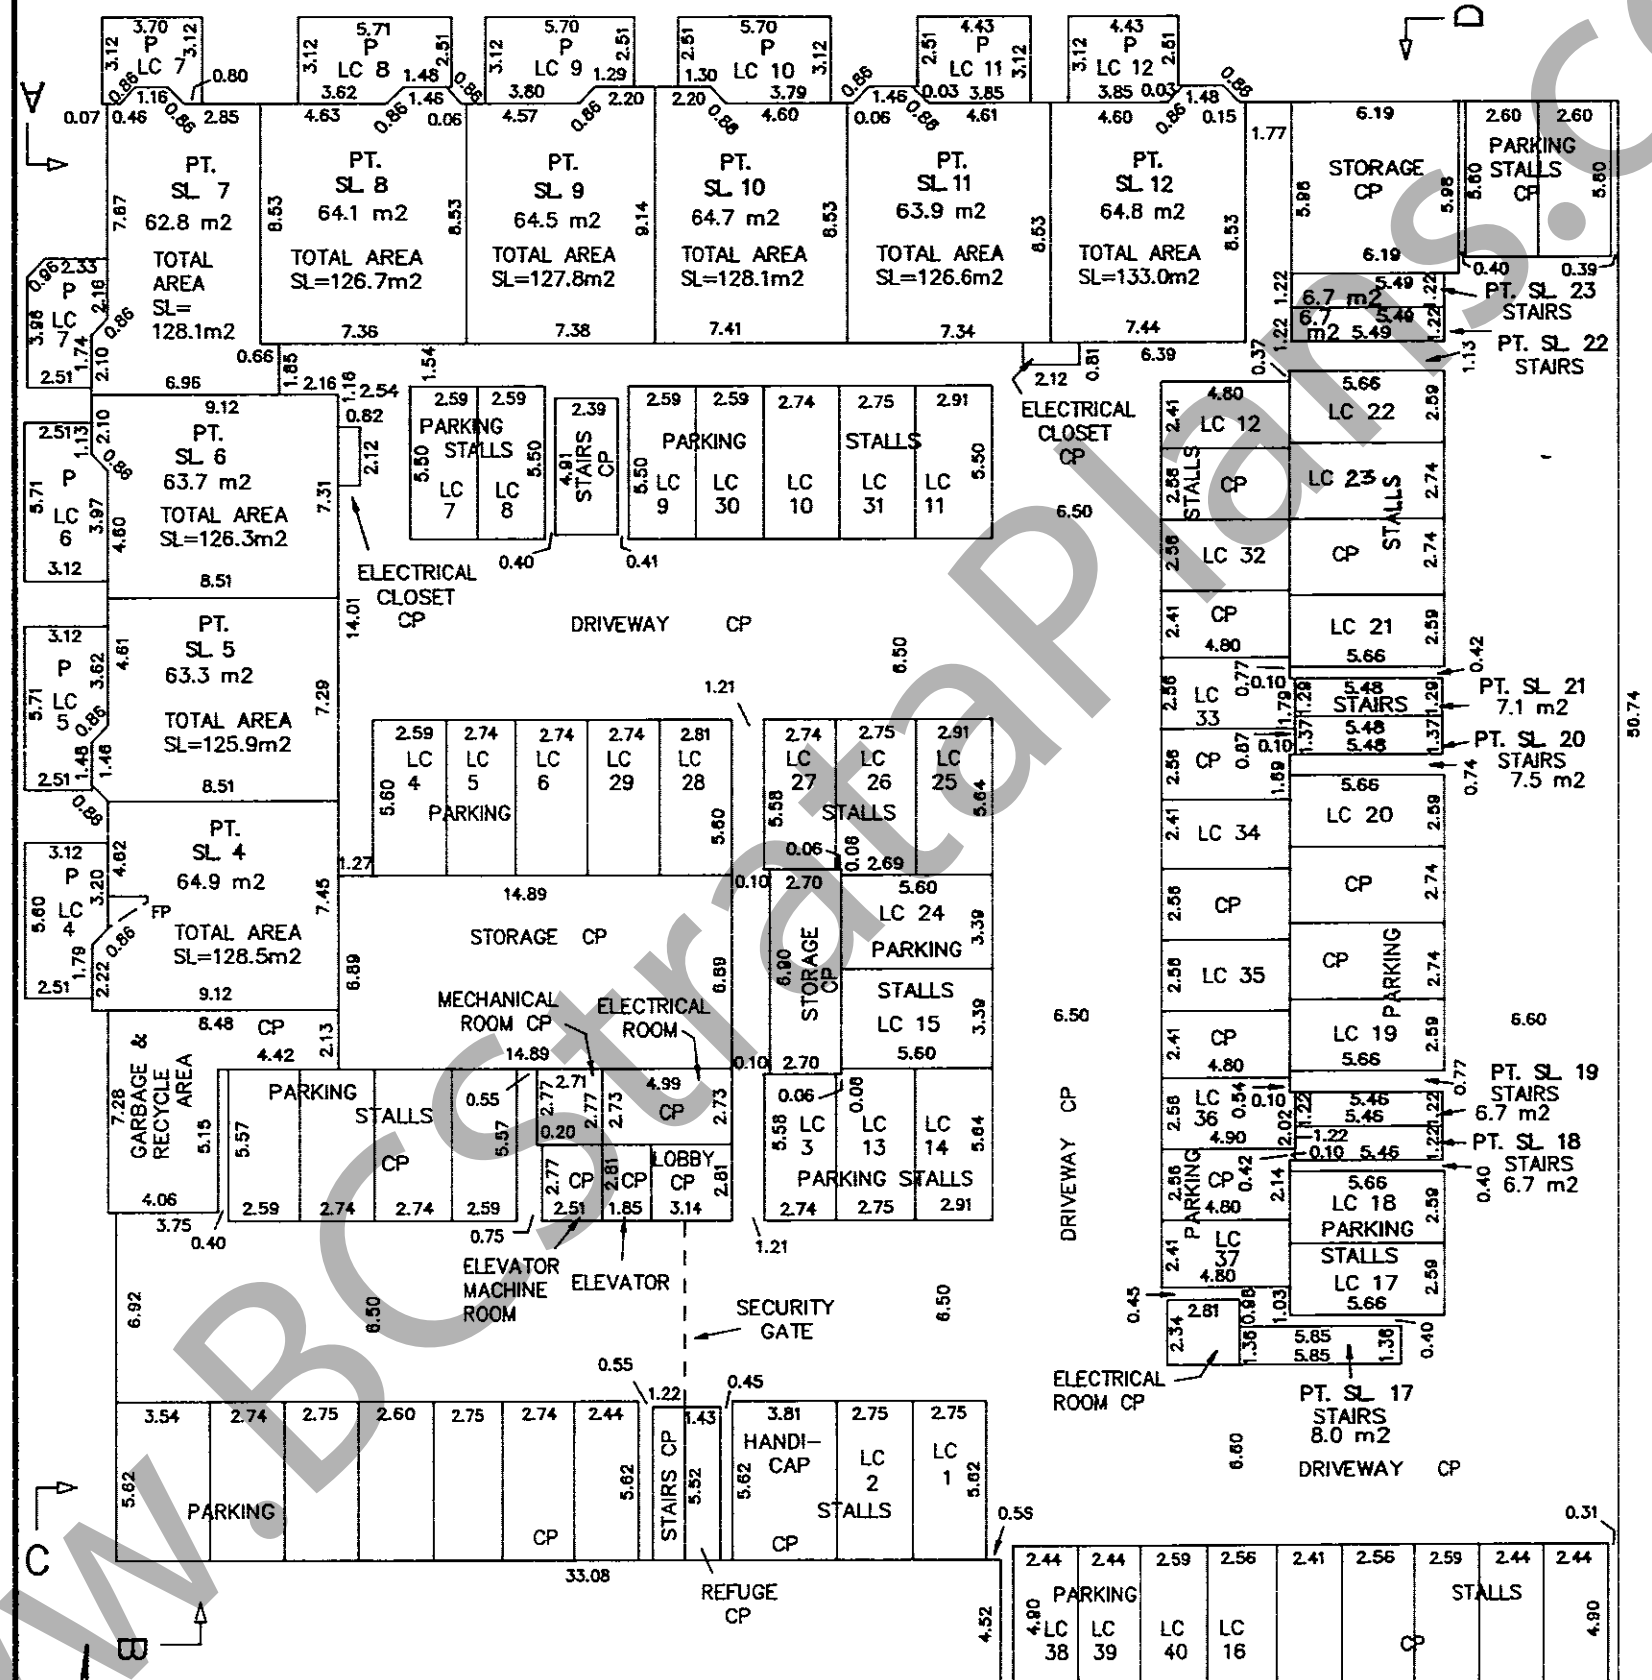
PT. SL 7 62.8 m2 TOTAL AREA SL= 128.1m2

PT. SL 8 64.1 m2 TOTAL AREA SL=126.7m2

PT. SL 9 64.5 m2 TOTAL AREA SL=127.8m2

PT. SL 10 64.7 m2 TOTAL AREA SL=128.1m2

PT. SL 11 63.9 m2 TOTAL AREA SL=126.6m2

PT. SL 12 64.8 m2 TOTAL AREA SL=133.0m2

P LC 7  P LC 8  P LC 9  P LC 10  P LC 11  P LC 12

STORAGE CP

PARKING STALLS CP

6.7 m2  6.7 m2

PT. SL 23 STAIRS

PT. SL 22 STAIRS

PT. SL 6 63.7 m2 TOTAL AREA SL=126.3m2

P LC 6

PARKING STALLS LC 7 LC 8

STAIRS CP

PARKING STALLS LC 9 LC 30 LC 10 LC 31 LC 11

ELECTRICAL CLOSET CP

LC 12  CP  STALLS  LC 32  CP  LC 33  CP  LC 34  CP  LC 35  CP  LC 36  PARKING CP  LC 37

LC 22  LC 23  STALLS  CP  LC 21  STAIRS  LC 20  CP  CP  PARKING  LC 19  LC 18 PARKING STALLS LC 17

PT. SL 21 7.1 m2

PT. SL 20 STAIRS 7.5 m2

PT. SL 19 STAIRS 6.7 m2

PT. SL 18 STAIRS 6.7 m2

ELECTRICAL CLOSET CP

DRIVEWAY CP

PT. SL 5 63.3 m2 TOTAL AREA SL=125.9m2

P LC 5

PT. SL 4 64.9 m2 TOTAL AREA SL=128.5m2

P LC 4  FP

LC 4 LC 5 LC 6 LC 29 LC 28 PARKING

LC 27 LC 26 LC 25 STALLS

LC 24 PARKING STALLS LC 15

STORAGE CP

STORAGE CP

MECHANICAL ROOM CP

ELECTRICAL ROOM

GARBAGE & RECYCLE AREA  CP

PARKING STALLS CP

CP  CP  CP  LOBBY CP

LC 3 LC 13 LC 14 PARKING STALLS

ELEVATOR MACHINE ROOM

ELEVATOR

SECURITY GATE

DRIVEWAY CP

ELECTRICAL ROOM CP

PT. SL 17 STAIRS 8.0 m2

DRIVEWAY CP

PARKING CP

STAIRS CP

HANDI- CAP CP

LC 2 LC 1 STALLS

REFUGE CP

PARKING STALLS LC 38 LC 39 LC 40 LC 16 CP

A  B  C  D

50.74  33.08  14.89  14.01  6.50  6.60